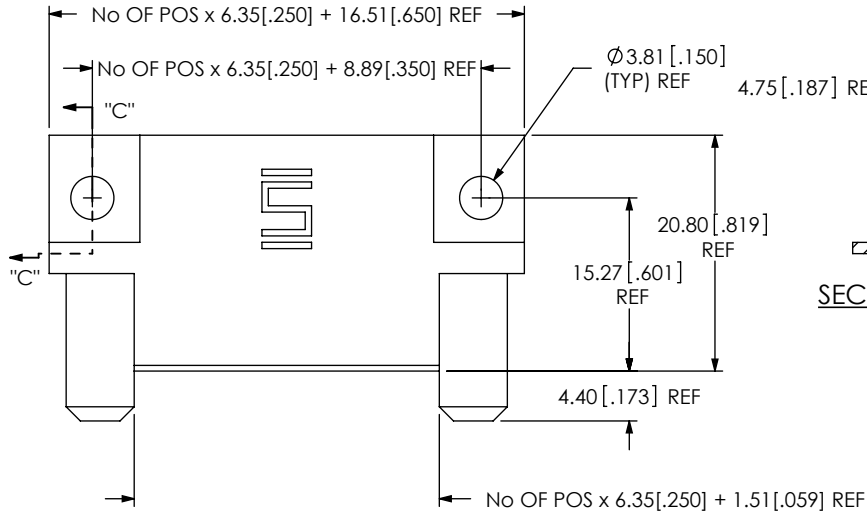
No OF POS x 6.35[.250] + 16.51[.650] REF

No OF POS x 6.35[.250] + 8.89[.350] REF

$\varnothing$3.81[.150] (TYP) REF

4.75[.187] RE

"C"

"C"

20.80[.819] REF

15.27[.601] REF

SEC

4.40[.173] REF

No OF POS x 6.35[.250] + 1.51[.059] REF